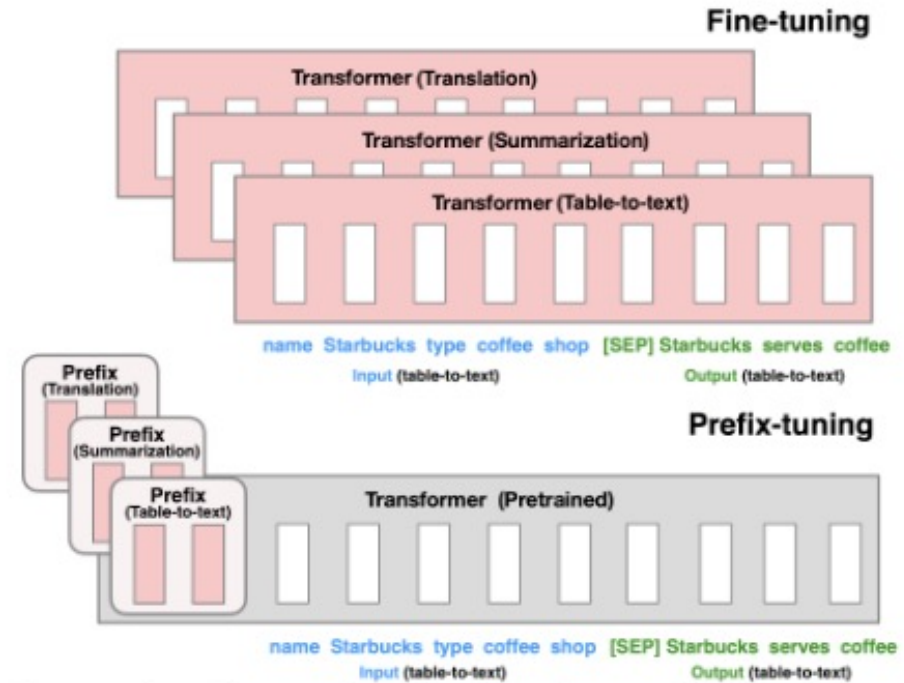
Fine-tuning

Transformer (Translation)

Transformer (Summarization)

Transformer (Table-to-text)

name Starbucks type coffee shop [SEP] Starbucks serves coffee

Input (table-to-text) Output (table-to-text)

Prefix (Translation)

Prefix (Summarization)

Prefix (Table-to-text)

Prefix-tuning

Transformer (Pretrained)

name Starbucks type coffee shop [SEP] Starbucks serves coffee

Input (table-to-text) Output (table-to-text)